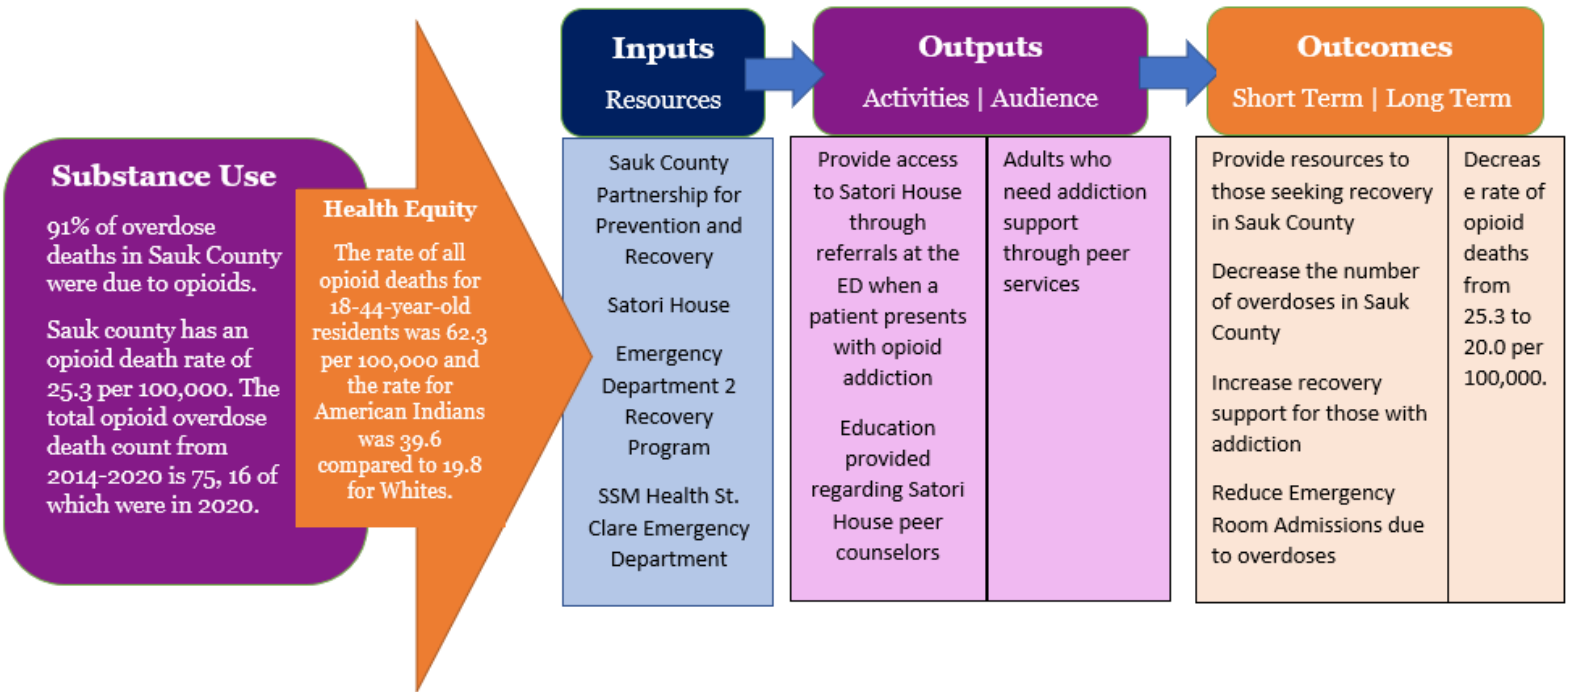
Substance Use

91% of overdose deaths in Sauk County were due to opioids.

Sauk county has an opioid death rate of 25.3 per 100,000. The total opioid overdose death count from 2014-2020 is 75, 16 of which were in 2020.

Health Equity

The rate of all opioid deaths for 18-44-year-old residents was 62.3 per 100,000 and the rate for American Indians was 39.6 compared to 19.8 for Whites.

Inputs
Resources

Sauk County Partnership for Prevention and Recovery

Satori House

Emergency Department 2 Recovery Program

SSM Health St. Clare Emergency Department

Outputs
Activities | Audience

Provide access to Satori House through referrals at the ED when a patient presents with opioid addiction

Education provided regarding Satori House peer counselors

Adults who need addiction support through peer services

Outcomes
Short Term | Long Term

Provide resources to those seeking recovery in Sauk County

Decrease the number of overdoses in Sauk County

Increase recovery support for those with addiction

Reduce Emergency Room Admissions due to overdoses

Decrease rate of opioid deaths from 25.3 to 20.0 per 100,000.